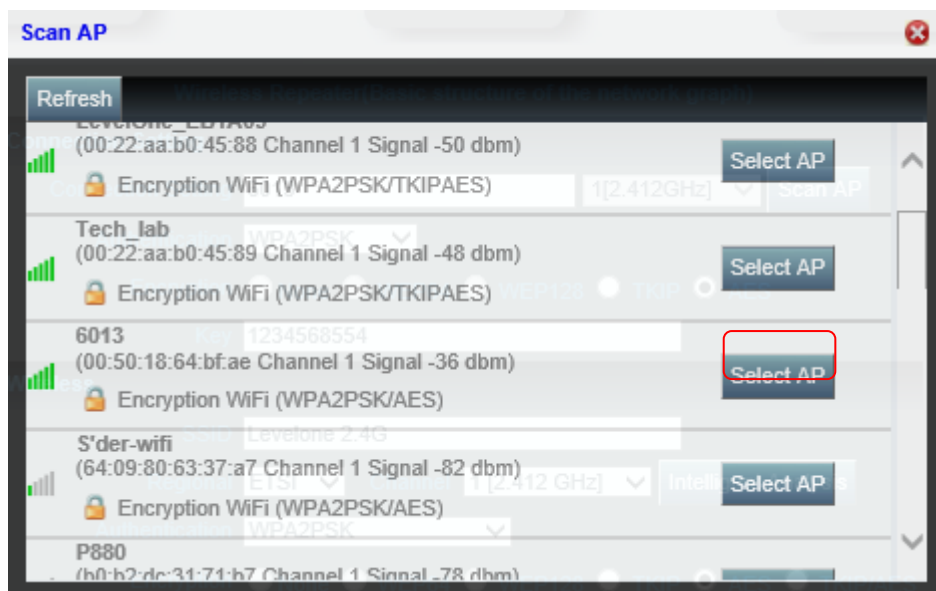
Scan AP

Refresh

(00:22:aa:b0:45:88 Channel 1 Signal -50 dbm)
Encryption WiFi (WPA2PSK/TKIPAES)
Select AP

Tech_lab
(00:22:aa:b0:45:89 Channel 1 Signal -48 dbm)
Encryption WiFi (WPA2PSK/TKIPAES)
Select AP

6013
(00:50:18:64:bf:ae Channel 1 Signal -36 dbm)
Encryption WiFi (WPA2PSK/AES)
Select AP

S'der-wifi
(64:09:80:63:37:a7 Channel 1 Signal -82 dbm)
Encryption WiFi (WPA2PSK/AES)
Select AP

P880
(b0:b2:dc:31:71:b7 Channel 1 Signal -78 dbm)